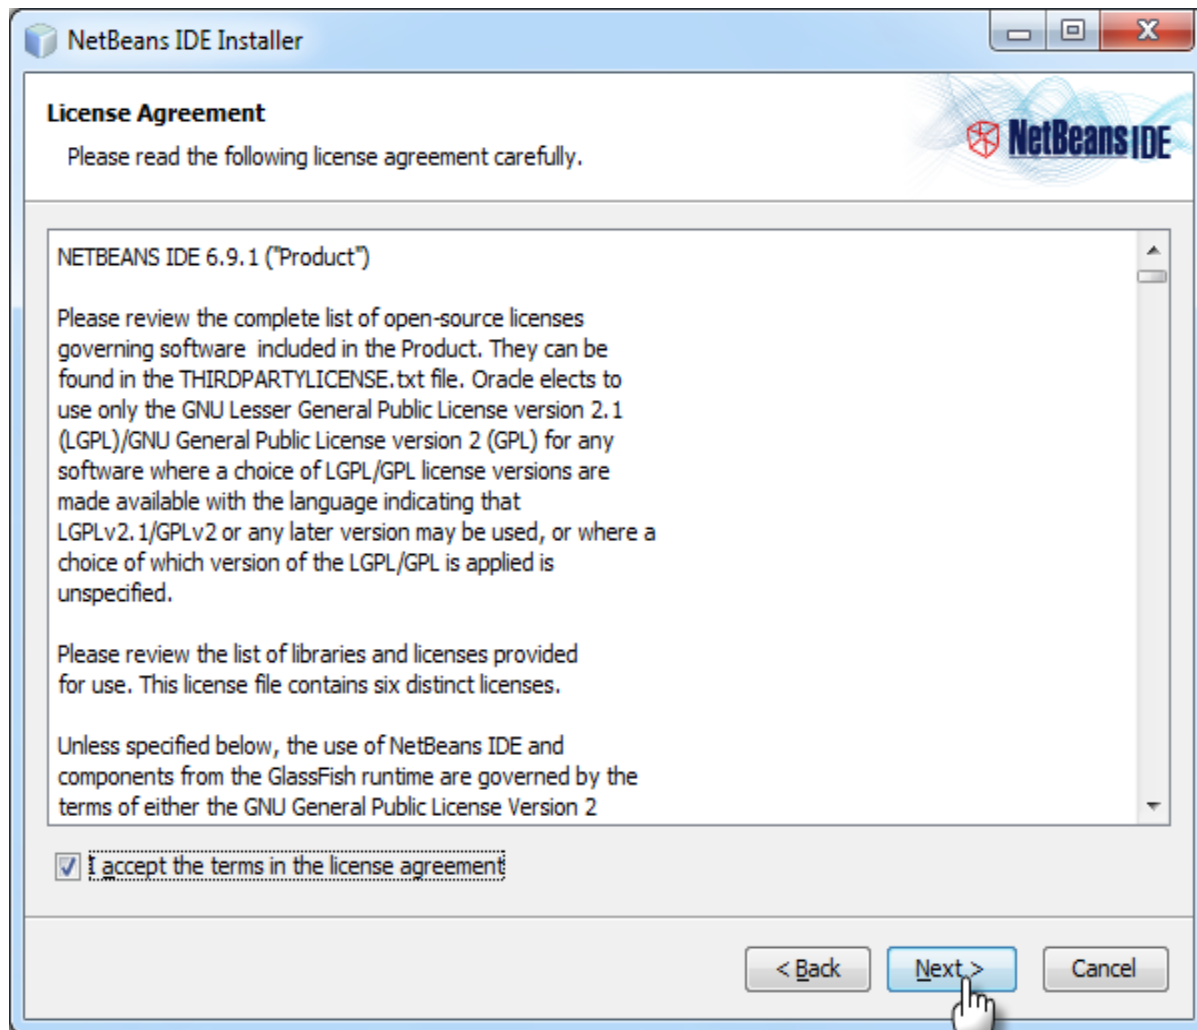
NetBeans IDE Installer

License Agreement

Please read the following license agreement carefully.

NetBeans IDE

NETBEANS IDE 6.9.1 ("Product")

Please review the complete list of open-source licenses governing software included in the Product. They can be found in the THIRDPARTYLICENSE.txt file. Oracle elects to use only the GNU Lesser General Public License version 2.1 (LGPL)/GNU General Public License version 2 (GPL) for any software where a choice of LGPL/GPL license versions are made available with the language indicating that LGPLv2.1/GPLv2 or any later version may be used, or where a choice of which version of the LGPL/GPL is applied is unspecified.

Please review the list of libraries and licenses provided for use. This license file contains six distinct licenses.

Unless specified below, the use of NetBeans IDE and components from the GlassFish runtime are governed by the terms of either the GNU General Public License Version 2

I accept the terms in the license agreement

< Back

Next >

Cancel